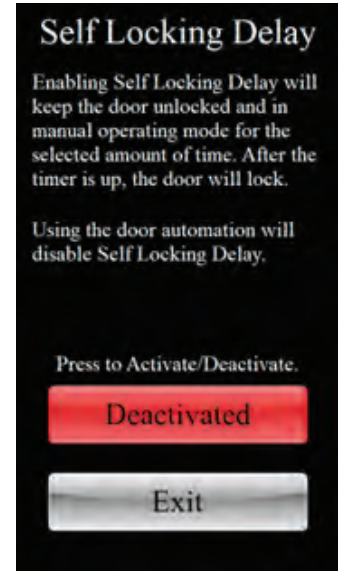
Self Locking Delay

Enabling Self Locking Delay will keep the door unlocked and in manual operating mode for the selected amount of time. After the timer is up, the door will lock.

Using the door automation will disable Self Locking Delay.

Press to Activate/Deactivate.

Deactivated

Exit